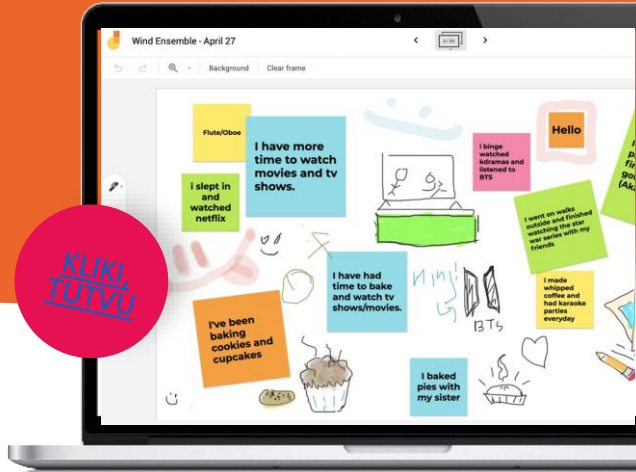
Wind Ensemble - April 27

Background

Clear frame

Flute/Oboe

I have more time to watch movies and tv shows.

i binge watched kdramas and listened to BTS

Hello

i slept in and watched netflix

I went on walks outside and finished watching the star war series with my friends

KLIKI, TUTVU

I have had time to bake and watch tv shows/movies.

BTS

I made whipped coffee and had karaoke parties everyday

I've been baking cookies and cupcakes

I baked pies with my sister